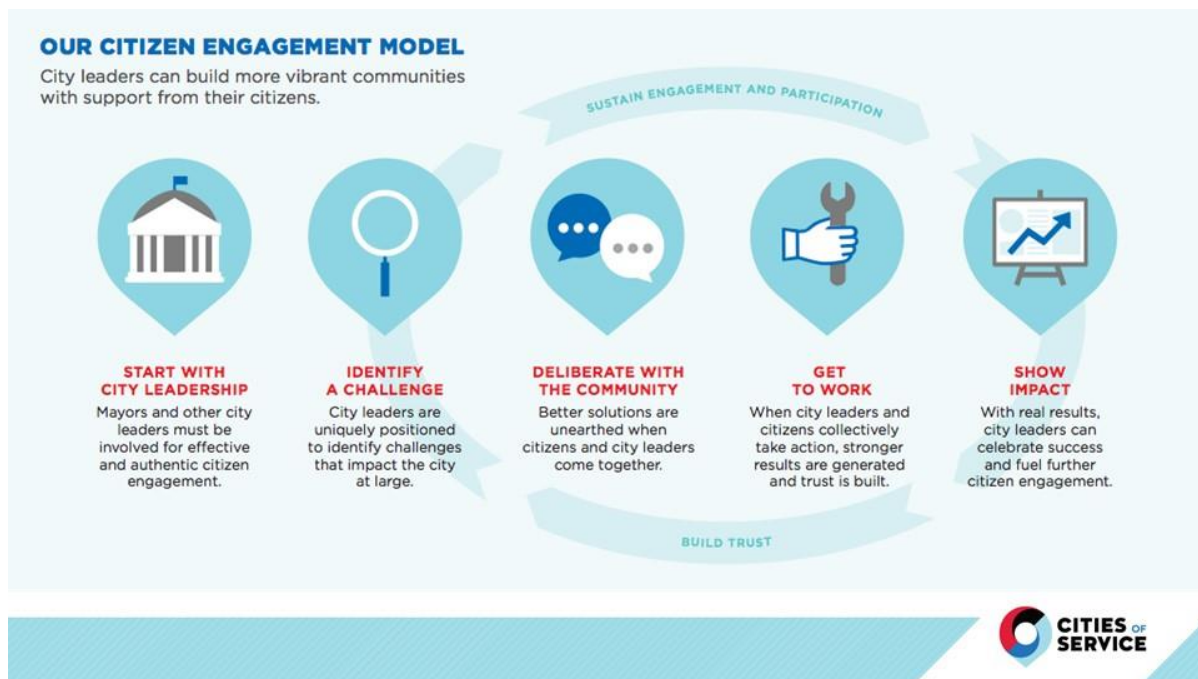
OUR CITIZEN ENGAGEMENT MODEL

City leaders can build more vibrant communities with support from their citizens.

SUSTAIN ENGAGEMENT AND PARTICIPATION

START WITH CITY LEADERSHIP
Mayors and other city leaders must be involved for effective and authentic citizen engagement.

IDENTIFY A CHALLENGE
City leaders are uniquely positioned to identify challenges that impact the city at large.

DELIBERATE WITH THE COMMUNITY
Better solutions are unearthed when citizens and city leaders come together.

GET TO WORK
When city leaders and citizens collectively take action, stronger results are generated and trust is built.

SHOW IMPACT
With real results, city leaders can celebrate success and fuel further citizen engagement.

BUILD TRUST

CITIES OF SERVICE